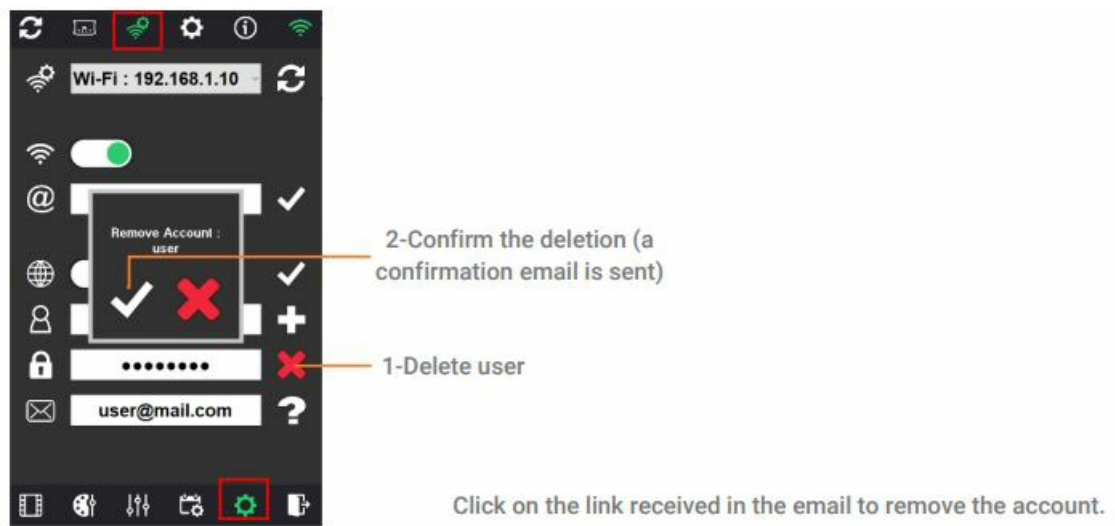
Wi-Fi : 192.168.1.10

Remove Account : user

2-Confirm the deletion (a confirmation email is sent)

••••••••

1-Delete user

user@mail.com

Click on the link received in the email to remove the account.